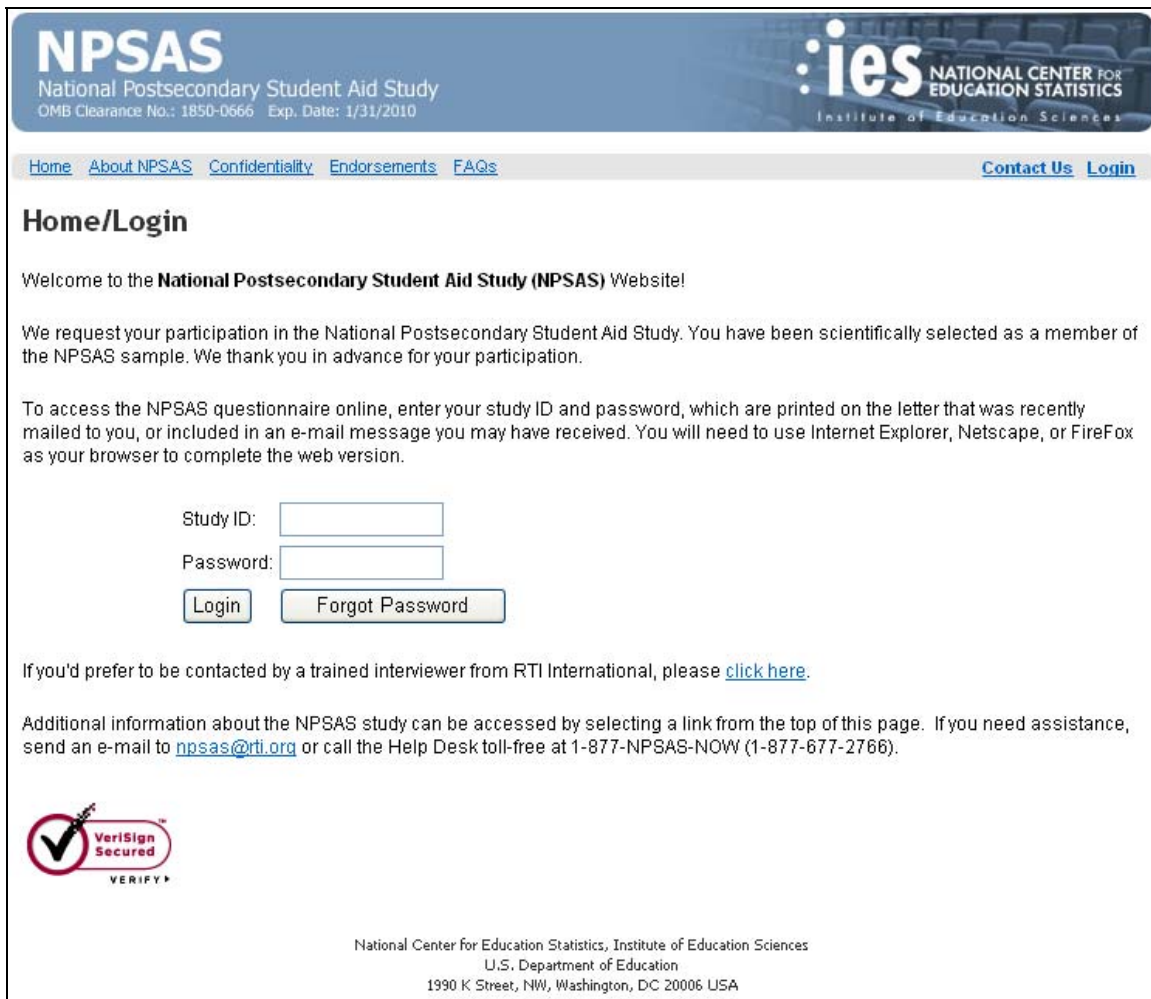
NPSAS
National Postsecondary Student Aid Study
OMB Clearance No.: 1850-0666 Exp. Date: 1/31/2010

ies NATIONAL CENTER FOR EDUCATION STATISTICS
Institute of Education Sciences

Home About NPSAS Confidentiality Endorsements FAQs Contact Us Login

Home/Login

Welcome to the **National Postsecondary Student Aid Study (NPSAS)** Website!

We request your participation in the National Postsecondary Student Aid Study. You have been scientifically selected as a member of the NPSAS sample. We thank you in advance for your participation.

To access the NPSAS questionnaire online, enter your study ID and password, which are printed on the letter that was recently mailed to you, or included in an e-mail message you may have received. You will need to use Internet Explorer, Netscape, or FireFox as your browser to complete the web version.

Study ID:
Password:
Login Forgot Password

If you'd prefer to be contacted by a trained interviewer from RTI International, please click here.

Additional information about the NPSAS study can be accessed by selecting a link from the top of this page. If you need assistance, send an e-mail to npsas@rti.org or call the Help Desk toll-free at 1-877-NPSAS-NOW (1-877-677-2766).

VeriSign Secured VERIFY

National Center for Education Statistics, Institute of Education Sciences
U.S. Department of Education
1990 K Street, NW, Washington, DC 20006 USA